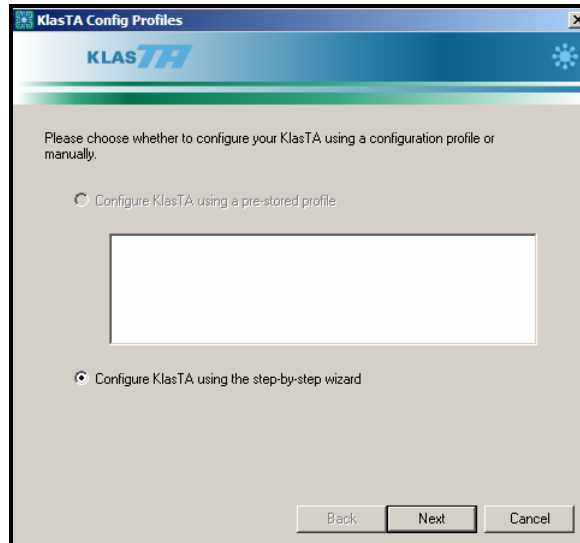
KlasTA Config Profiles

KLAS TA

Please choose whether to configure your KlasTA using a configuration profile or manually.

Configure KlasTA using a pre-stored profile

Configure KlasTA using the step-by-step wizard

Back Next Cancel